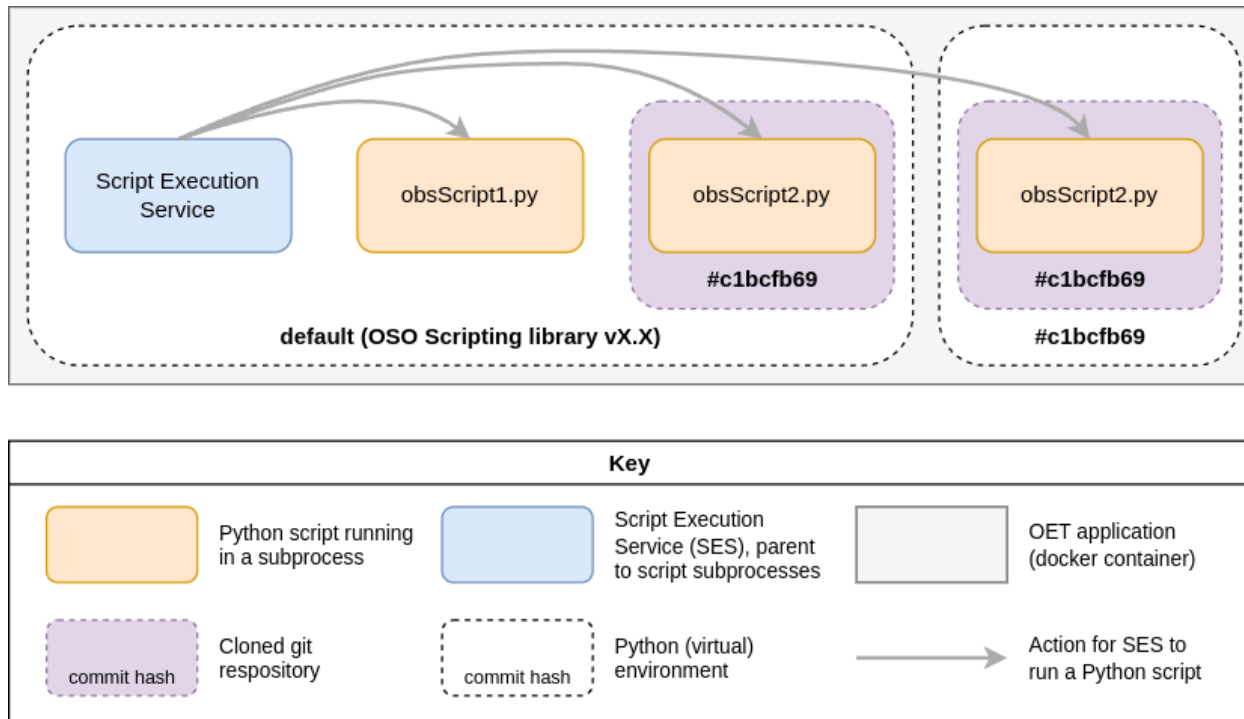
Script Execution Service

obsScript1.py

obsScript2.py

#c1bcfb69

default (OSO Scripting library vX.X)

obsScript2.py

#c1bcfb69

#c1bcfb69

Key

Python script running in a subprocess

Script Execution Service (SES), parent to script subprocesses

OET application (docker container)

commit hash

Cloned git respository

commit hash

Python (virtual) environment

Action for SES to run a Python script